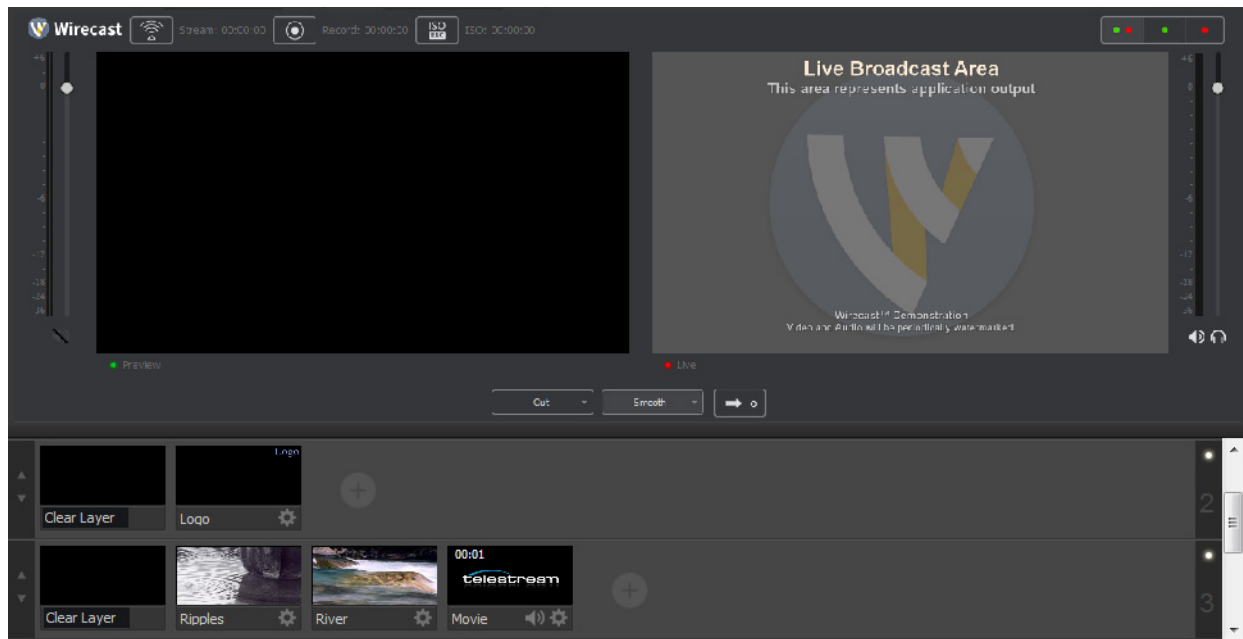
Wirecast
Stream: 00:00:00
Record: 00:00:00
ISO REC
ISO: 00:00:00

+6
0
-6
-12
-18
-24
-36

Live Broadcast Area
This area represents application output

Wirecast10 Demonstration
Video and Audio will be periodically watermarked

Preview
Live

Cut
Smooth

Clear Layer
Logo
Logo
2

Clear Layer
Ripples
River
00:01
telestream
Movie
3